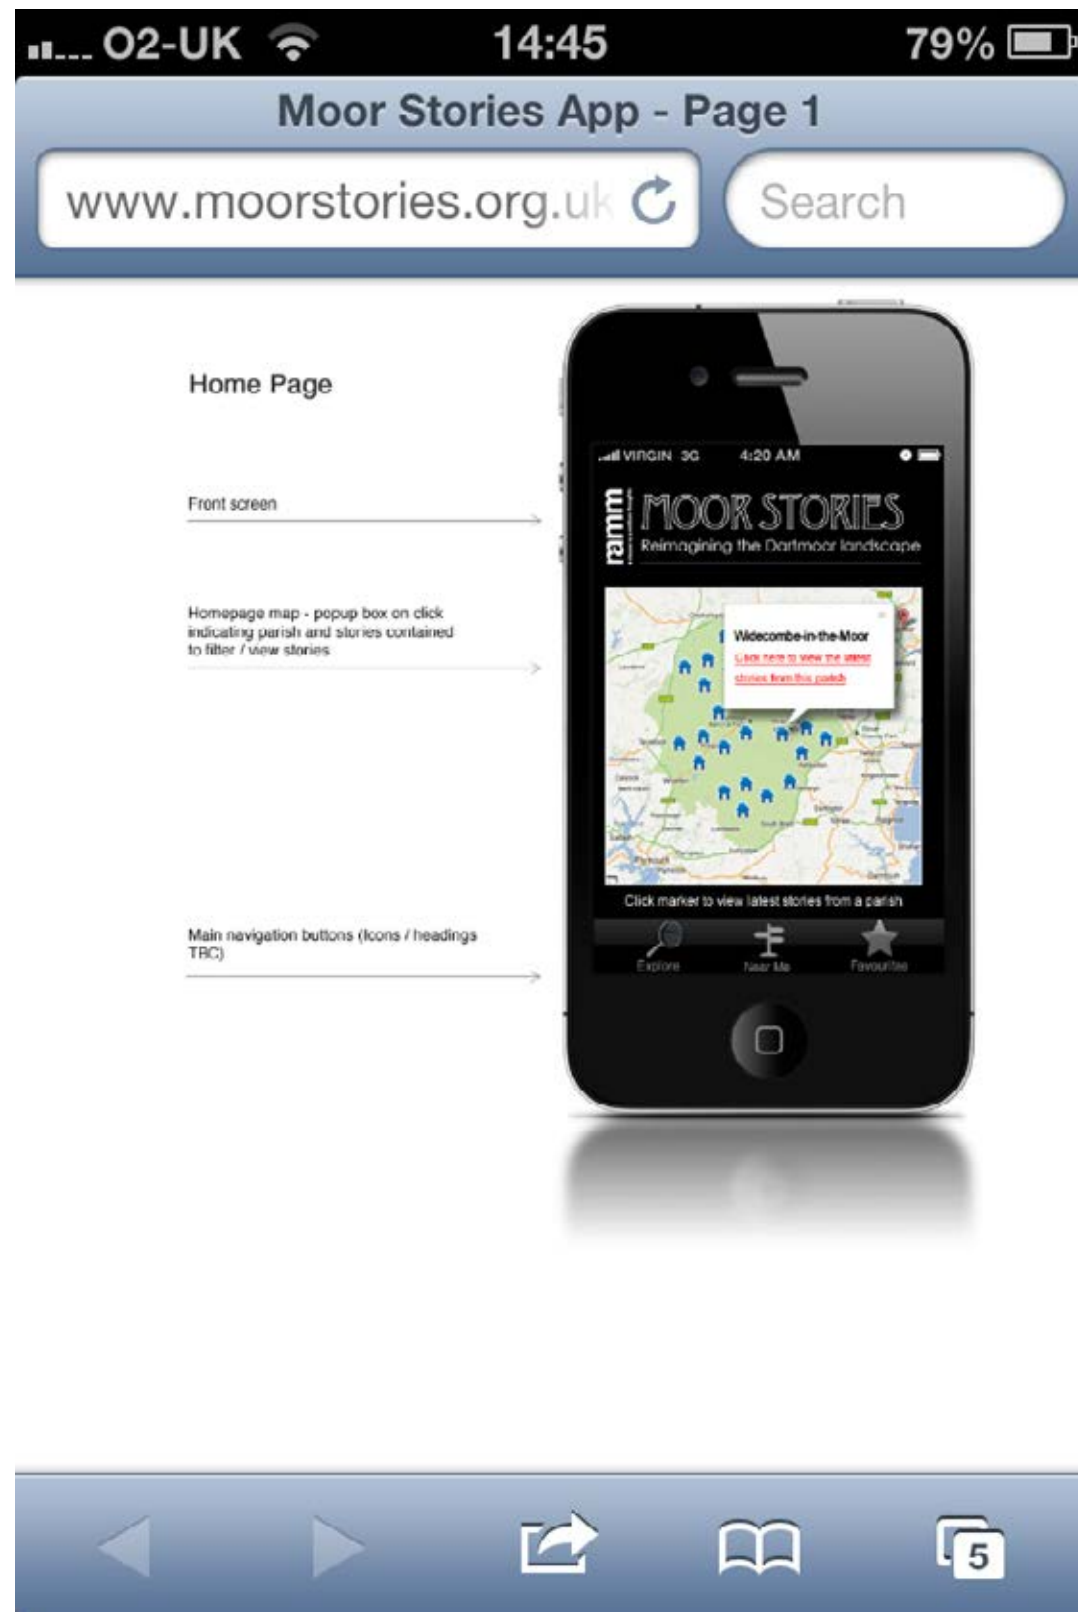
O2-UK 14:45 79%

Moor Stories App - Page 1

www.moorstories.org.uk

Search

Home Page

Front screen

Homepage map - popup box on click indicating parish and stories contained to filter / view stories

Main navigation buttons (Icons / headings TBC)

VIRGIN 3G 4:20 AM

ramm

MOOR STORIES

Reimagining the Dartmoor landscape

Widecombe-in-the-Moor

Click here to view the latest stories from this parish

Click marker to view latest stories from a parish

Explore Near Me Favourites

5